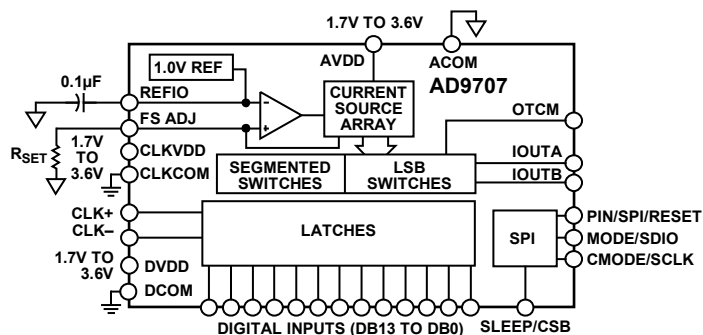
1.7V TO 3.6V

AVDD

ACOM

1.0V REF

AD9707

0.1µF

REFIO

CURRENT SOURCE ARRAY

FS ADJ

$R_{SET}$

1.7V TO 3.6V

CLKVDD

CLKCOM

OTCM

SEGMENTED SWITCHES

LSB SWITCHES

IOUTA

IOUTB

CLK+

CLK–

LATCHES

PIN/SPI/RESET

SPI

MODE/SDIO

CMODE/SCLK

1.7V TO 3.6V

DVDD

DCOM

DIGITAL INPUTS (DB13 TO DB0)

SLEEP/CSB